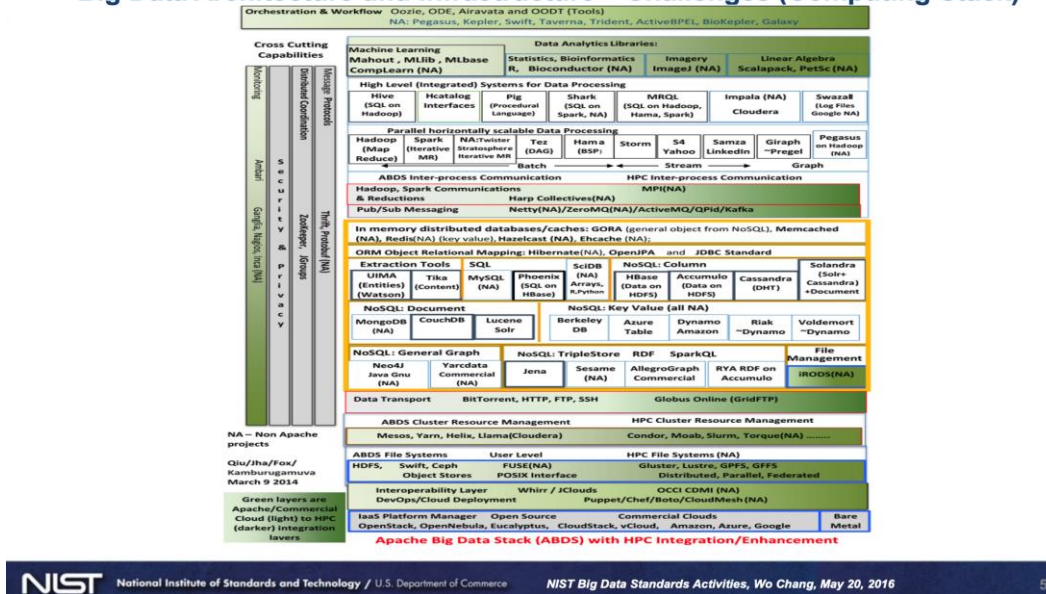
Big Data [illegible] Challenges (Computing Stack)

Orchestration & Workflow Oozie, ODE, Airavata and OODT (Tools)
NA: Pegasus, Kepler, Swift, Taverna, Trident, ActiveBPEL, BioKepler, Galaxy

Cross Cutting Capabilities

Monitoring: Ambari, Ganglia, Nagios, Inca (NA)
Security & Privacy
Distributed Coordination: ZooKeeper, JGroups
Message Protocols: Thrift, Protobuf (NA)

Machine Learning
Mahout, MLlib, MLbase
CompLearn (NA)

Data Analytics Libraries:
Statistics, Bioinformatics
R, Bioconductor (NA)
Imagery
ImageJ (NA)
Linear Algebra
Scalapack, PetSc (NA)

High Level (Integrated) Systems for Data Processing
Hive (SQL on Hadoop)
Hcatalog Interfaces
Pig (Procedural Language)
Shark (SQL on Spark, NA)
MRQL (SQL on Hadoop, Hama, Spark)
Impala (NA) Cloudera
Swazall (Log Files Google NA)

Parallel horizontally scalable Data Processing
Hadoop (Map Reduce)
Spark (Iterative MR)
NA:Twister Stratosphere Iterative MR
Tez (DAG)
Hama (BSP)
Storm
S4 Yahoo
Samza LinkedIn
Giraph ~Pregel
Pegasus on Hadoop (NA)
Batch
Stream
Graph

ABDS Inter-process Communication
HPC Inter-process Communication
Hadoop, Spark Communications & Reductions
MPI(NA)
Harp Collectives(NA)
Pub/Sub Messaging
Netty(NA)/ZeroMQ(NA)/ActiveMQ/QPid/Kafka

In memory distributed databases/caches: GORA (general object from NoSQL), Memcached (NA), Redis(NA) (key value), Hazelcast (NA), Ehcache (NA);

ORM Object Relational Mapping: Hibernate(NA), OpenJPA and JDBC Standard

Extraction Tools
UIMA (Entities) (Watson)
Tika (Content)
SQL
MySQL (NA)
Phoenix (SQL on HBase)
SciDB (NA) Arrays, R,Python
NoSQL: Column
HBase (Data on HDFS)
Accumulo (Data on HDFS)
Cassandra (DHT)
Solandra (Solr+ Cassandra) +Document

NoSQL: Document
MongoDB (NA)
CouchDB
Lucene Solr
NoSQL: Key Value (all NA)
Berkeley DB
Azure Table
Dynamo Amazon
Riak ~Dynamo
Voldemort ~Dynamo

NoSQL: General Graph
Neo4J Java Gnu (NA)
Yarcdata Commercial (NA)
NoSQL: TripleStore RDF SparkQL
Jena
Sesame (NA)
AllegroGraph Commercial
RYA RDF on Accumulo
File Management
iRODS(NA)

Data Transport BitTorrent, HTTP, FTP, SSH Globus Online (GridFTP)

ABDS Cluster Resource Management
HPC Cluster Resource Management
Mesos, Yarn, Helix, Llama(Cloudera)
Condor, Moab, Slurm, Torque(NA) ........

ABDS File Systems
User Level
HPC File Systems (NA)
HDFS, Swift, Ceph Object Stores
FUSE(NA) POSIX Interface
Gluster, Lustre, GPFS, GFFS Distributed, Parallel, Federated

Interoperability Layer Whirr / JClouds OCCI CDMI (NA)
DevOps/Cloud Deployment Puppet/Chef/Boto/CloudMesh (NA)

IaaS Platform Manager Open Source Commercial Clouds
OpenStack, OpenNebula, Eucalyptus, CloudStack, vCloud, Amazon, Azure, Google
Bare Metal

NA – Non Apache projects

Qiu/Jha/Fox/ Kamburugamuva March 9 2014

Green layers are Apache/Commercial Cloud (light) to HPC (darker) integration layers

Apache Big Data Stack (ABDS) with HPC Integration/Enhancement

NIST National Institute of Standards and Technology / U.S. Department of Commerce
NIST Big Data Standards Activities, Wo Chang, May 20, 2016
5